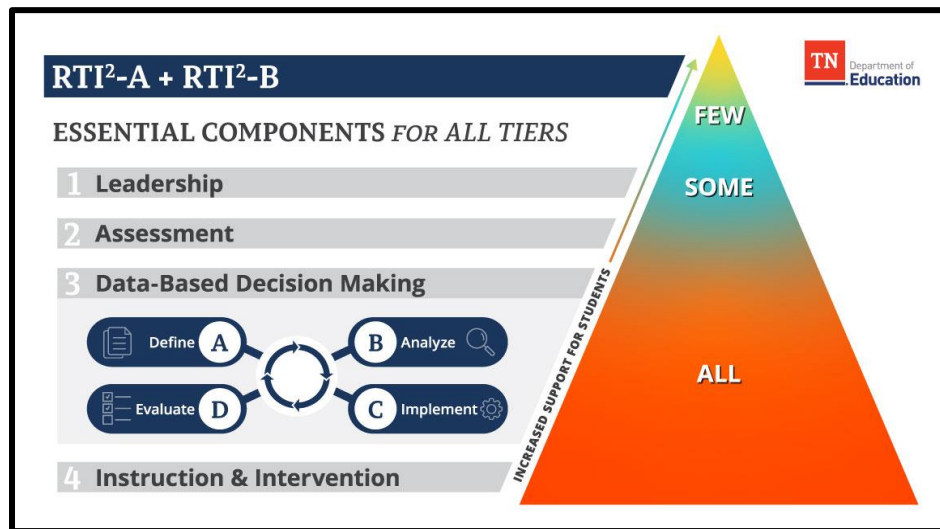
RTI$^2$-A + RTI$^2$-B

ESSENTIAL COMPONENTS FOR ALL TIERS

1 Leadership

2 Assessment

3 Data-Based Decision Making

Define A

B Analyze

Evaluate D

C Implement

4 Instruction & Intervention

TN Department of Education

FEW

SOME

ALL

INCREASED SUPPORT FOR STUDENTS